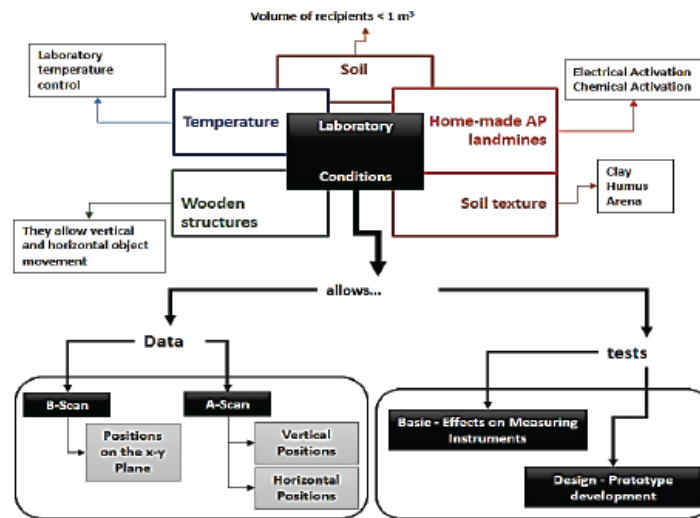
Volume of recipients < 1 $m^3$

Laboratory temperature control

Soil

Electrical Activation
Chemical Activation

Temperature

Laboratory

Home-made AP landmines

Conditions

Clay
Humus
Arena

Wooden structures

Soil texture

They allow vertical and horizontal object movement

allows...

Data

tests

B-Scan

A-Scan

Positions on the x-y Plane

Vertical Positions

Horizontal Positions

Basic - Effects on Measuring Instruments

Design - Prototype development